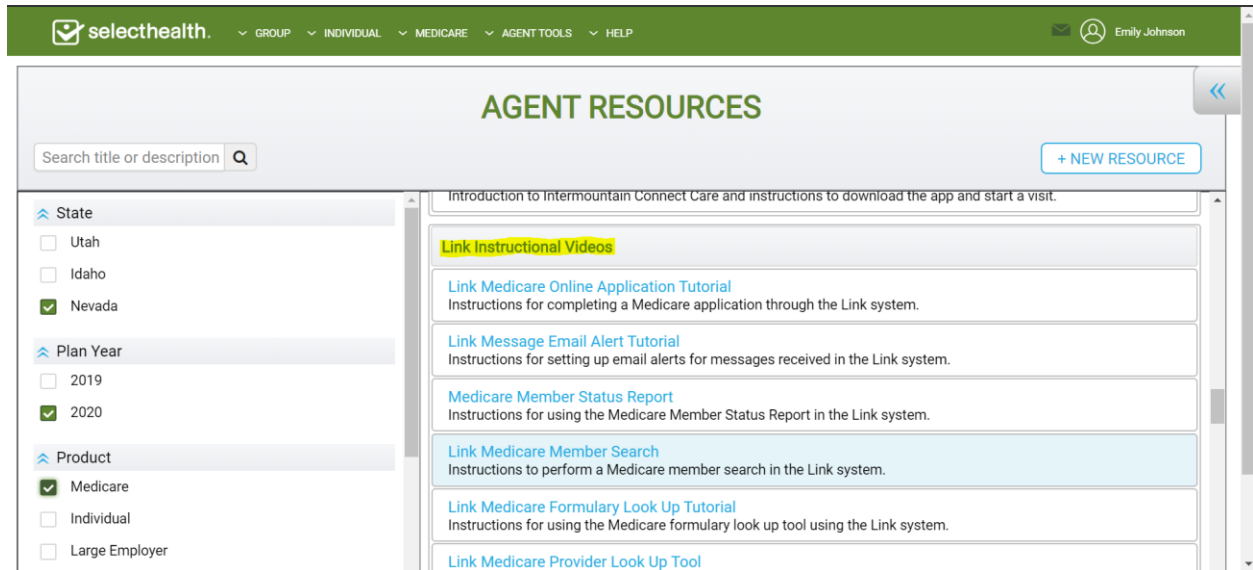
selecthealth. GROUP INDIVIDUAL MEDICARE AGENT TOOLS HELP Emily Johnson

AGENT RESOURCES

Search title or description

+ NEW RESOURCE

State
Utah
Idaho
Nevada

Plan Year
2019
2020

Product
Medicare
Individual
Large Employer

Introduction to Intermountain Connect Care and instructions to download the app and start a visit.

Link Instructional Videos

Link Medicare Online Application Tutorial
Instructions for completing a Medicare application through the Link system.

Link Message Email Alert Tutorial
Instructions for setting up email alerts for messages received in the Link system.

Medicare Member Status Report
Instructions for using the Medicare Member Status Report in the Link system.

Link Medicare Member Search
Instructions to perform a Medicare member search in the Link system.

Link Medicare Formulary Look Up Tutorial
Instructions for using the Medicare formulary look up tool using the Link system.

Link Medicare Provider Look Up Tool